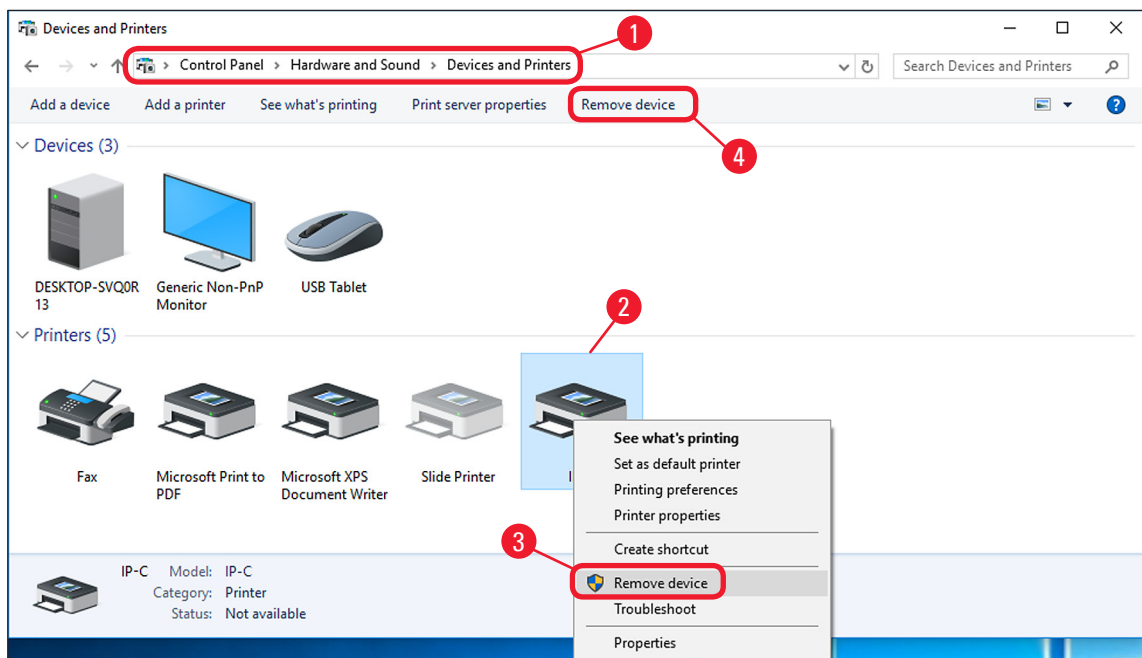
Devices and Printers

1

Control Panel > Hardware and Sound > Devices and Printers

Search Devices and Printers

Add a device    Add a printer    See what's printing    Print server properties    Remove device

4

Devices (3)

DESKTOP-SVQ0R13

Generic Non-PnP Monitor

USB Tablet

2

Printers (5)

Fax

Microsoft Print to PDF

Microsoft XPS Document Writer

Slide Printer

I

See what's printing
Set as default printer
Printing preferences
Printer properties
Create shortcut
Remove device
Troubleshoot
Properties

3

IP-C    Model: IP-C
Category: Printer
Status: Not available